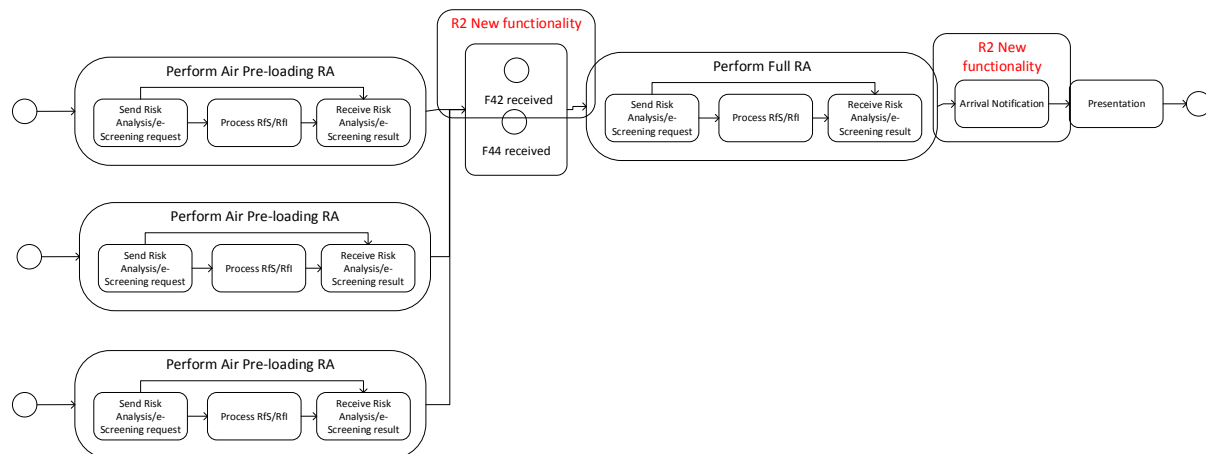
R2 New functionality

Perform Air Pre-loading RA

Send Risk Analysis/e-Screening request

Process RfS/RfI

Receive Risk Analysis/e-Screening result

F42 received

F44 received

Perform Full RA

Send Risk Analysis/e-Screening request

Process RfS/RfI

Receive Risk Analysis/e-Screening result

R2 New functionality

Arrival Notification

Presentation

Perform Air Pre-loading RA

Send Risk Analysis/e-Screening request

Process RfS/RfI

Receive Risk Analysis/e-Screening result

Perform Air Pre-loading RA

Send Risk Analysis/e-Screening request

Process RfS/RfI

Receive Risk Analysis/e-Screening result